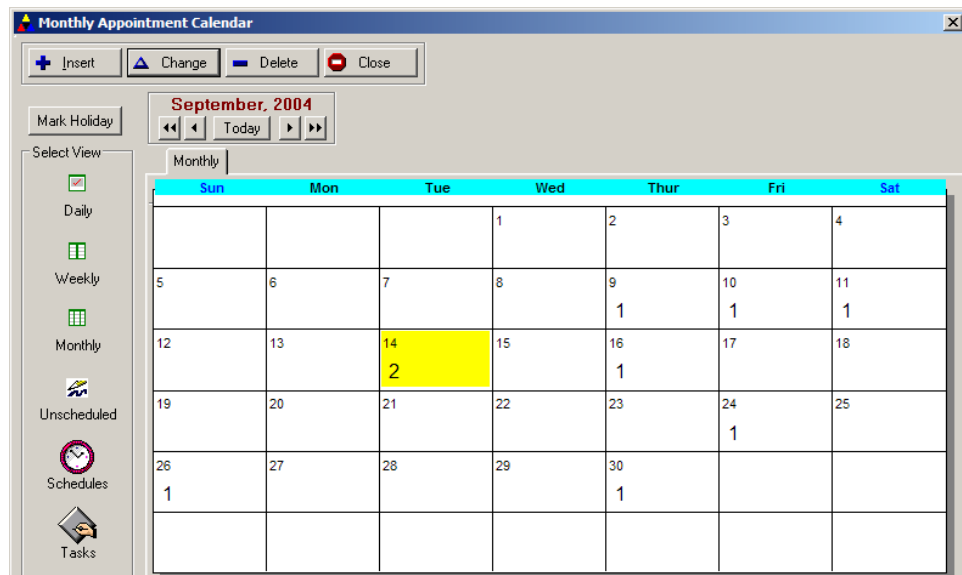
Monthly Appointment Calendar

Insert Change Delete Close

Mark Holiday

September, 2004

Today

Select View

Daily

Weekly

Monthly

Unscheduled

Schedules

Tasks

Monthly

| Sun | Mon | Tue | Wed | Thur | Fri | Sat |
|---|---|---|---|---|---|---|
| | | | 1 | 2 | 3 | 4 |
| 5 | 6 | 7 | 8 | 9 1 | 10 1 | 11 1 |
| 12 | 13 | 14 2 | 15 | 16 1 | 17 | 18 |
| 19 | 20 | 21 | 22 | 23 | 24 1 | 25 |
| 26 1 | 27 | 28 | 29 | 30 1 | | |
| | | | | | | |